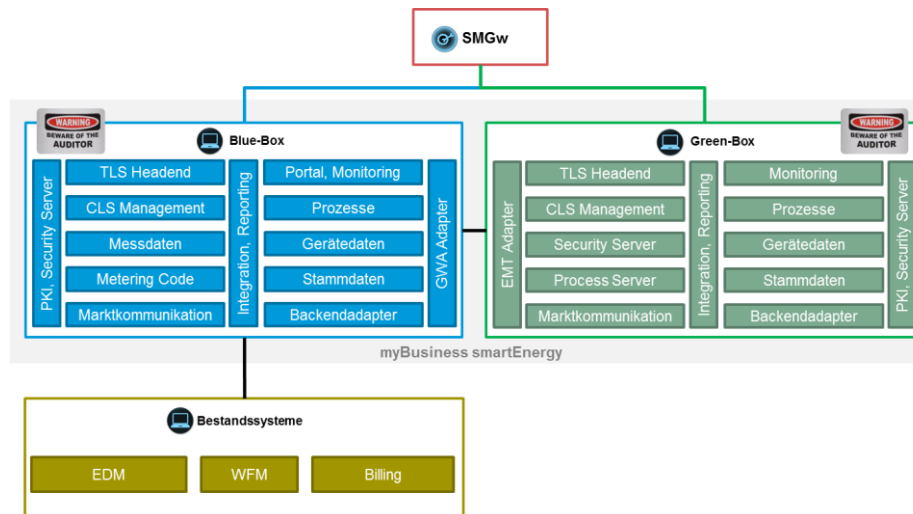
SMGw

WARNING
BEWARE OF THE AUDITOR

Blue-Box

PKI, Security Server

TLS Headend
CLS Management
Messdaten
Metering Code
Marktkommunikation

Integration, Reporting

Portal, Monitoring
Prozesse
Gerätedaten
Stammdaten
Backendadapter

GWA Adapter

Green-Box

WARNING
BEWARE OF THE AUDITOR

EMT Adapter

TLS Headend
CLS Management
Security Server
Process Server
Marktkommunikation

Integration, Reporting

Monitoring
Prozesse
Gerätedaten
Stammdaten
Backendadapter

PKI, Security Server

myBusiness smartEnergy

Bestandssysteme

EDM
WFM
Billing